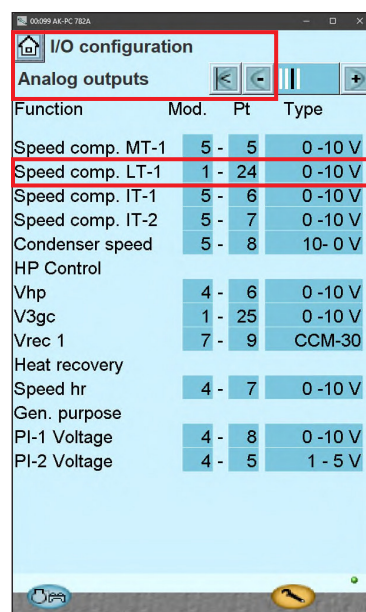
00:099 AK-PC 782A

I/O configuration

Analog outputs

| Function | Mod. | | Pt | Type |
|---|---|---|---|---|
| Speed comp. MT-1 | 5 | - | 5 | 0 -10 V |
| Speed comp. LT-1 | 1 | - | 24 | 0 -10 V |
| Speed comp. IT-1 | 5 | - | 6 | 0 -10 V |
| Speed comp. IT-2 | 5 | - | 7 | 0 -10 V |
| Condenser speed | 5 | - | 8 | 10- 0 V |
| HP Control | | | | |
| Vhp | 4 | - | 6 | 0 -10 V |
| V3gc | 1 | - | 25 | 0 -10 V |
| Vrec 1 | 7 | - | 9 | CCM-30 |
| Heat recovery | | | | |
| Speed hr | 4 | - | 7 | 0 -10 V |
| Gen. purpose | | | | |
| PI-1 Voltage | 4 | - | 8 | 0 -10 V |
| PI-2 Voltage | 4 | - | 5 | 1 - 5 V |